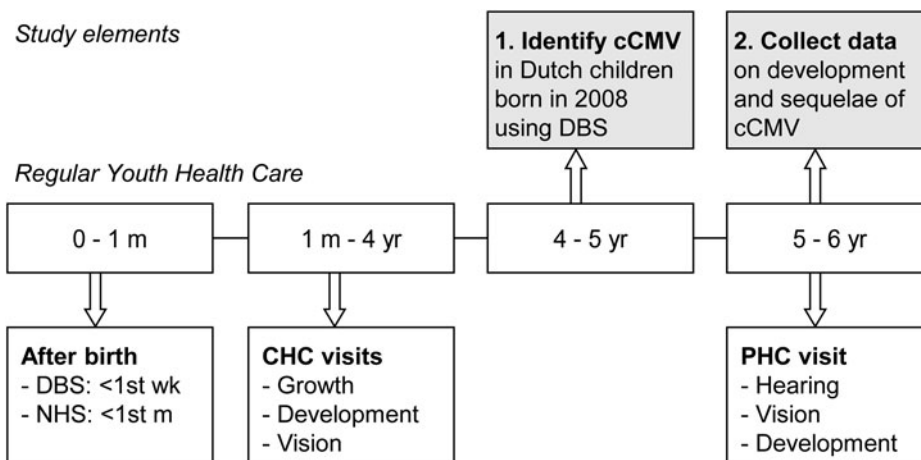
Study elements

**1. Identify cCMV** in Dutch children born in 2008 using DBS

**2. Collect data** on development and sequelae of cCMV

Regular Youth Health Care

0 - 1 m

1 m - 4 yr

4 - 5 yr

5 - 6 yr

**After birth**
- DBS: <1st wk
- NHS: <1st m

**CHC visits**
- Growth
- Development
- Vision

**PHC visit**
- Hearing
- Vision
- Development